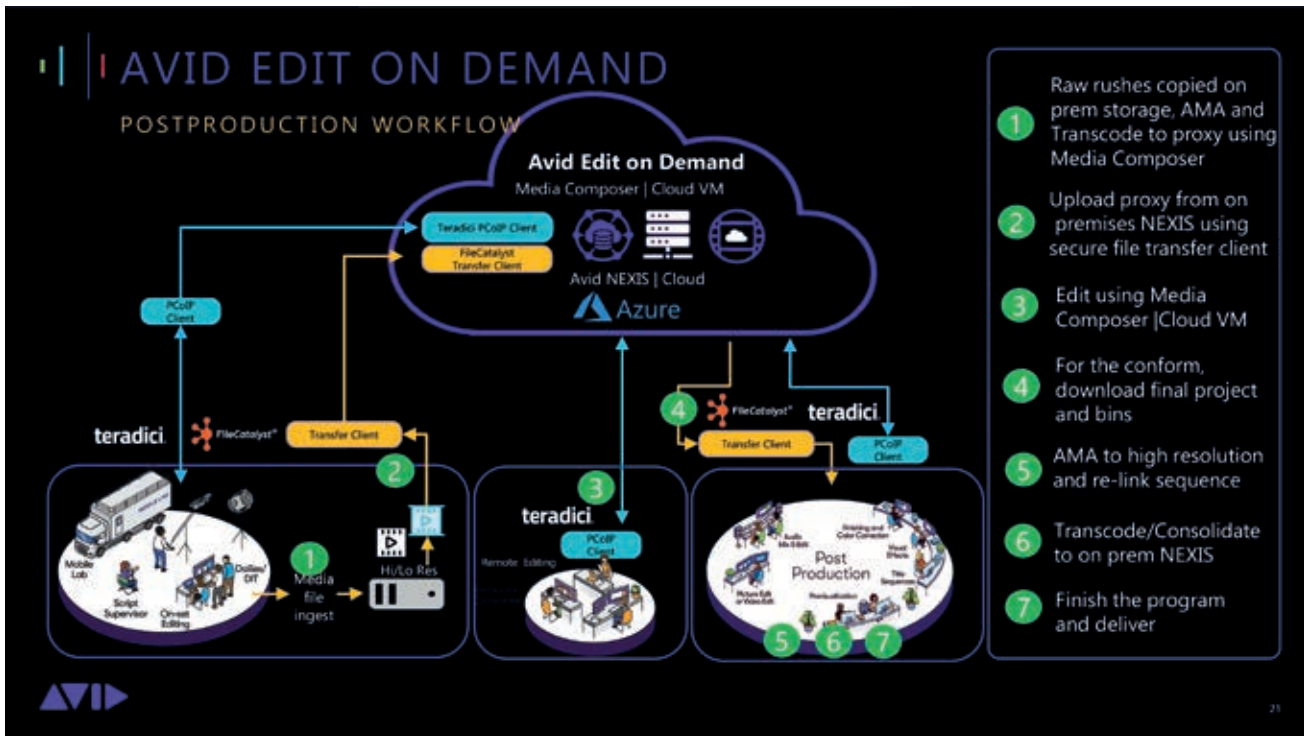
AVID EDIT ON DEMAND

POSTPRODUCTION WORKFLOW

Avid Edit on Demand
Media Composer | Cloud VM

Teradici PCoIP Client
FileCatalyst Transfer Client

Avid NEXIS | Cloud

Azure

PCoIP Client

teradici

FileCatalyst

Transfer Client

2

Mobile Lab
Script Supervisor
On-set Editing
Dailies/DIT

1
Media file ingest

Hi/Lo Res

3
teradici
PCoIP Client
Remote Editing

4
FileCatalyst
Transfer Client
teradici
PCoIP Client

Audio Mix & Edit
Finishing and Color Correction
Visual Effects
Title Sequences
Post Production
Picture Edit or Video Edit
Previsualization

5 6 7

1 Raw rushes copied on prem storage, AMA and Transcode to proxy using Media Composer

2 Upload proxy from on premises NEXIS using secure file transfer client

3 Edit using Media Composer |Cloud VM

4 For the conform, download final project and bins

5 AMA to high resolution and re-link sequence

6 Transcode/Consolidate to on prem NEXIS

7 Finish the program and deliver

AVID

21